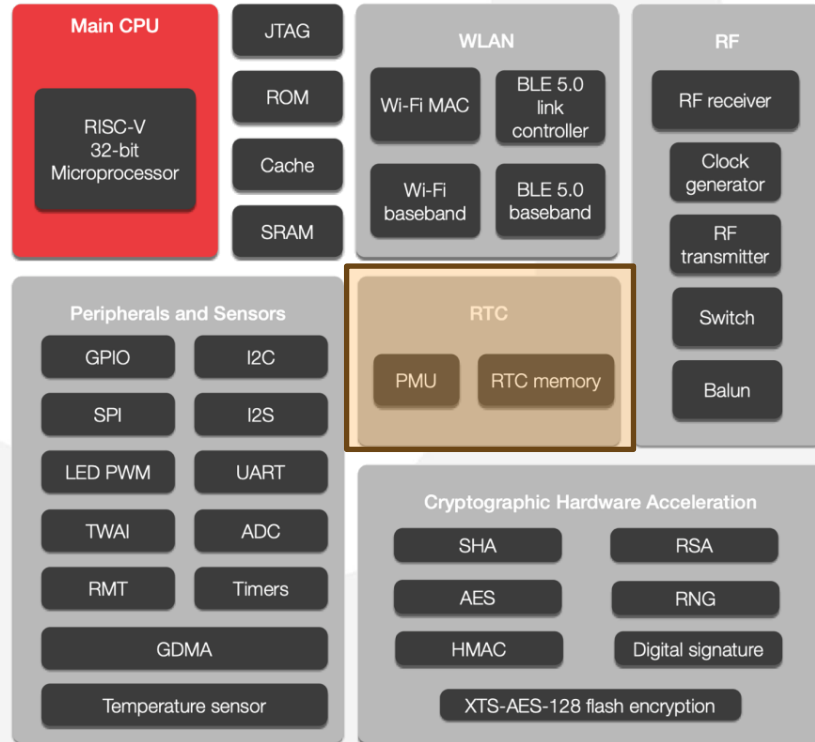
Main CPU

RISC-V
32-bit
Microprocessor

JTAG

ROM

Cache

SRAM

WLAN

Wi-Fi MAC

BLE 5.0
link
controller

Wi-Fi
baseband

BLE 5.0
baseband

RF

RF receiver

Clock
generator

RF
transmitter

Switch

Balun

Peripherals and Sensors

GPIO

I2C

SPI

I2S

LED PWM

UART

TWAI

ADC

RMT

Timers

GDMA

Temperature sensor

RTC

PMU

RTC memory

Cryptographic Hardware Acceleration

SHA

RSA

AES

RNG

HMAC

Digital signature

XTS-AES-128 flash encryption